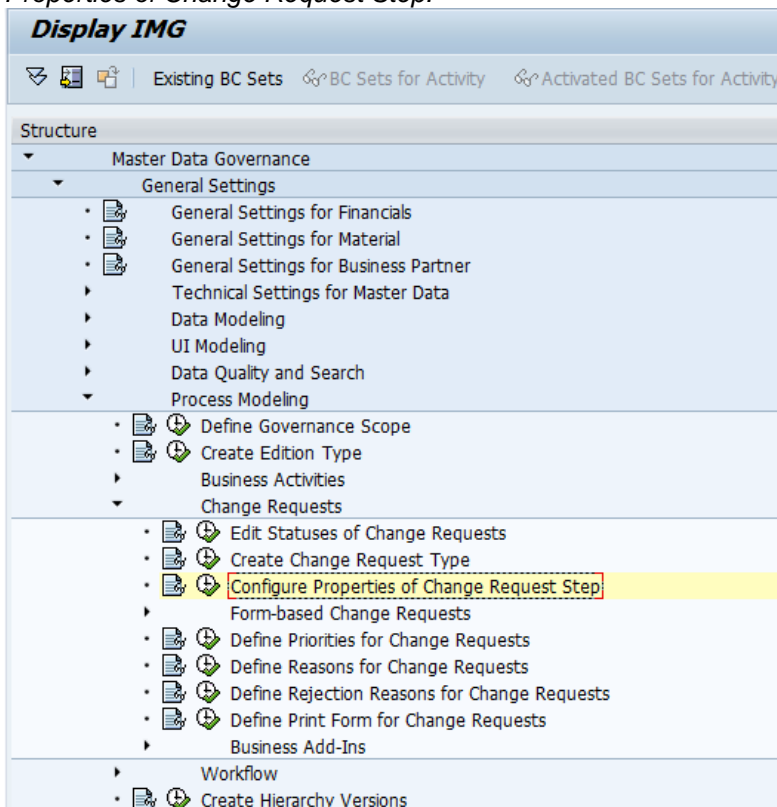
Properties of Change Request Step.

Display IMG

Existing BC Sets BC Sets for Activity Activated BC Sets for Activity

Structure
Master Data Governance
General Settings
General Settings for Financials
General Settings for Material
General Settings for Business Partner
Technical Settings for Master Data
Data Modeling
UI Modeling
Data Quality and Search
Process Modeling
Define Governance Scope
Create Edition Type
Business Activities
Change Requests
Edit Statuses of Change Requests
Create Change Request Type
Configure Properties of Change Request Step
Form-based Change Requests
Define Priorities for Change Requests
Define Reasons for Change Requests
Define Rejection Reasons for Change Requests
Define Print Form for Change Requests
Business Add-Ins
Workflow
Create Hierarchy Versions